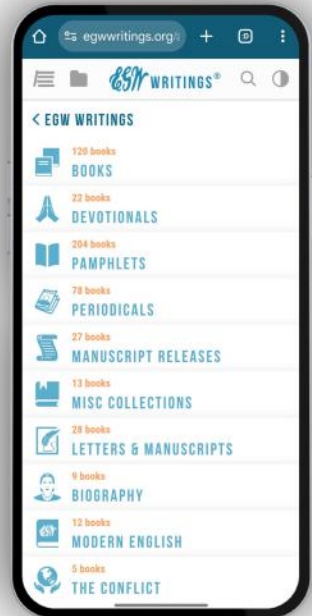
egwwritings.org/

EGW WRITINGS®

< EGW WRITINGS

120 books
BOOKS

22 books
DEVOTIONALS

204 books
PAMPHLETS

78 books
PERIODICALS

27 books
MANUSCRIPT RELEASES

13 books
MISC COLLECTIONS

28 books
LETTERS & MANUSCRIPTS

9 books
BIOGRAPHY

12 books
MODERN ENGLISH

5 books
THE CONFLICT